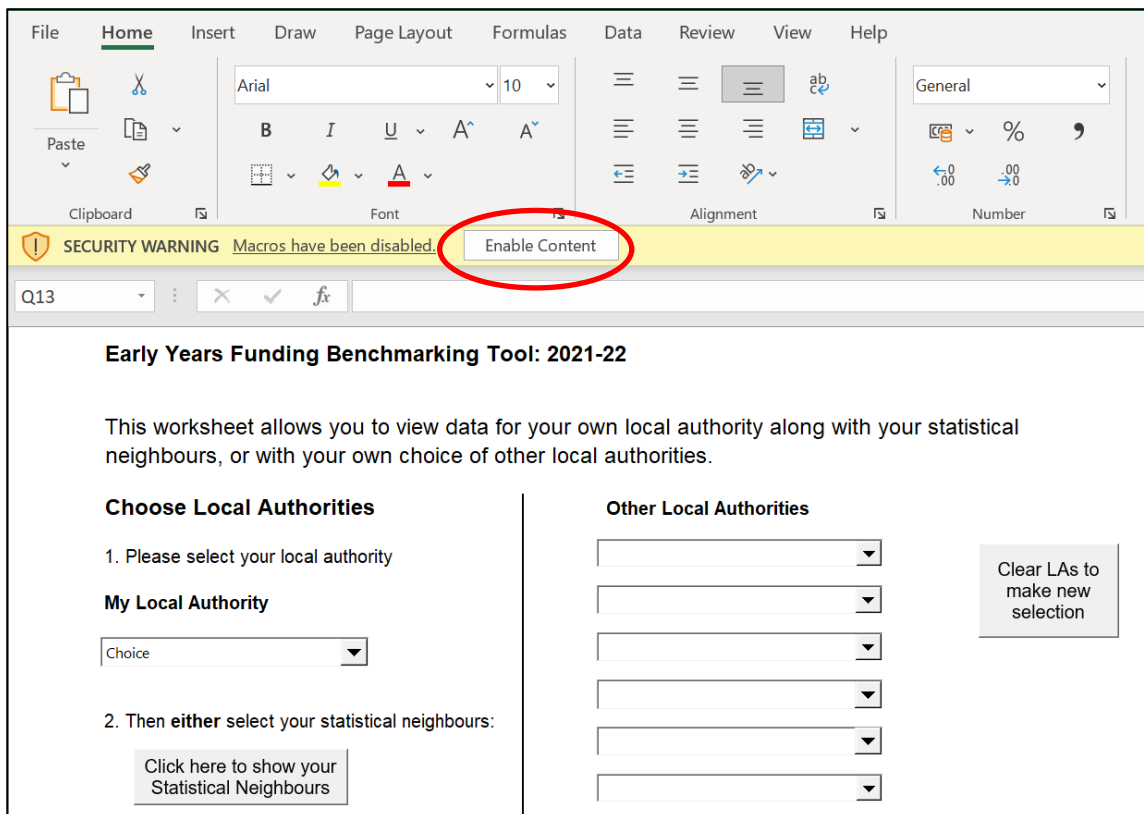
File Home Insert Draw Page Layout Formulas Data Review View Help

Paste

Arial 10

B I U A A

General

% ,

Clipboard Font Alignment Number

SECURITY WARNING Macros have been disabled. Enable Content

Q13

$fx$

Early Years Funding Benchmarking Tool: 2021-22

This worksheet allows you to view data for your own local authority along with your statistical neighbours, or with your own choice of other local authorities.

Choose Local Authorities

1. Please select your local authority

My Local Authority

Choice

2. Then either select your statistical neighbours:

Click here to show your Statistical Neighbours

Other Local Authorities

Clear LAs to make new selection